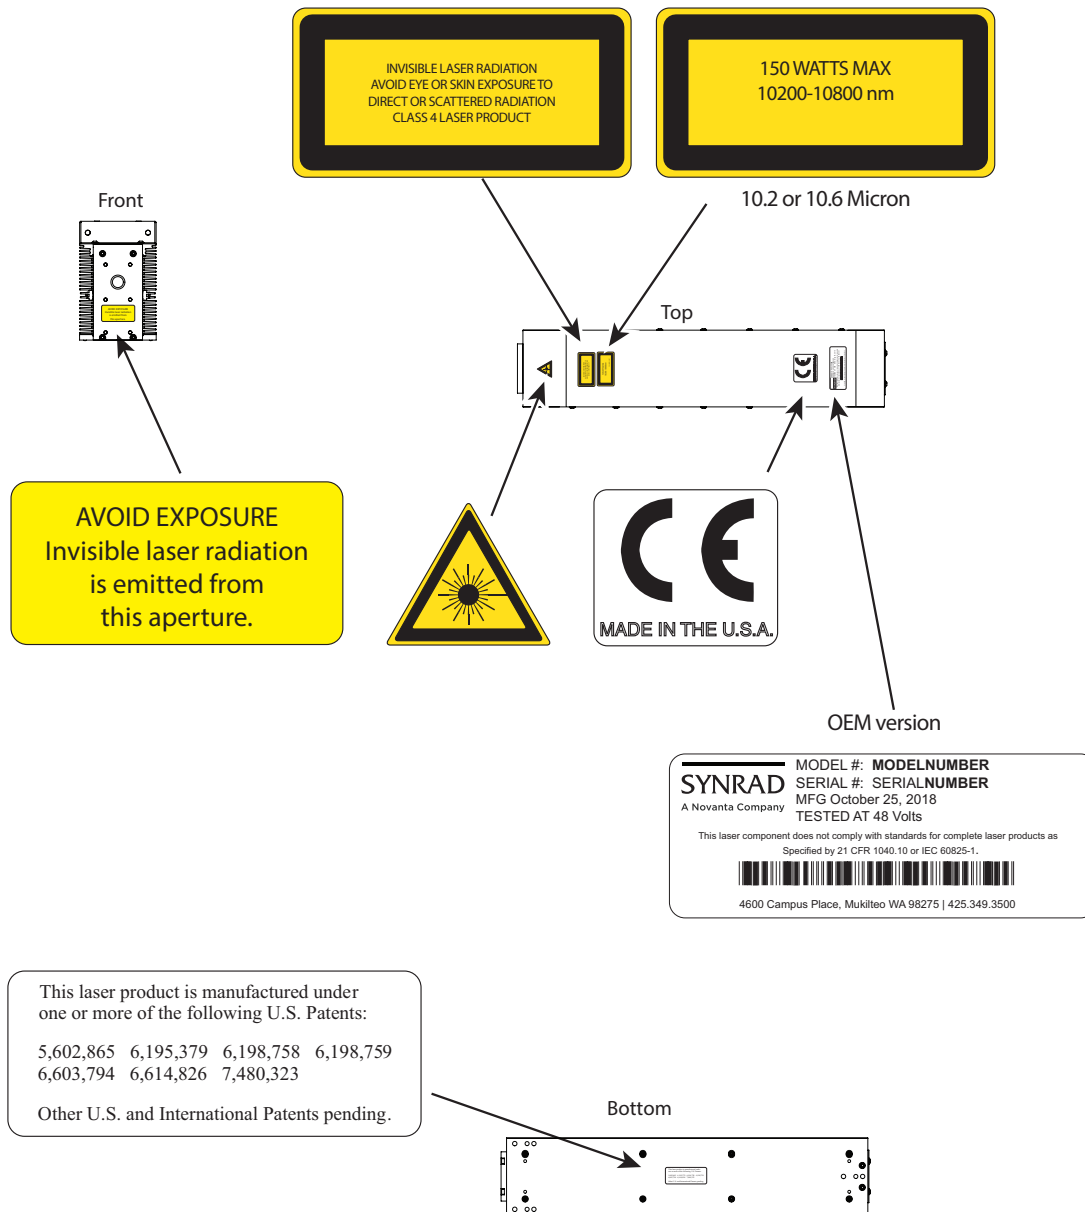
INVISIBLE LASER RADIATION
AVOID EYE OR SKIN EXPOSURE TO
DIRECT OR SCATTERED RADIATION
CLASS 4 LASER PRODUCT

150 WATTS MAX
10200-10800 nm

10.2 or 10.6 Micron

Front

Top

AVOID EXPOSURE
Invisible laser radiation
is emitted from
this aperture.

CE

MADE IN THE U.S.A.

OEM version

SYNRAD
A Novanta Company

MODEL #: **MODELNUMBER**
SERIAL #: SERIAL**NUMBER**
MFG October 25, 2018
TESTED AT 48 Volts

This laser component does not comply with standards for complete laser products as Specified by 21 CFR 1040.10 or IEC 60825-1.

4600 Campus Place, Mukilteo WA 98275 | 425.349.3500

This laser product is manufactured under one or more of the following U.S. Patents:

5,602,865 6,195,379 6,198,758 6,198,759
6,603,794 6,614,826 7,480,323

Other U.S. and International Patents pending.

Bottom